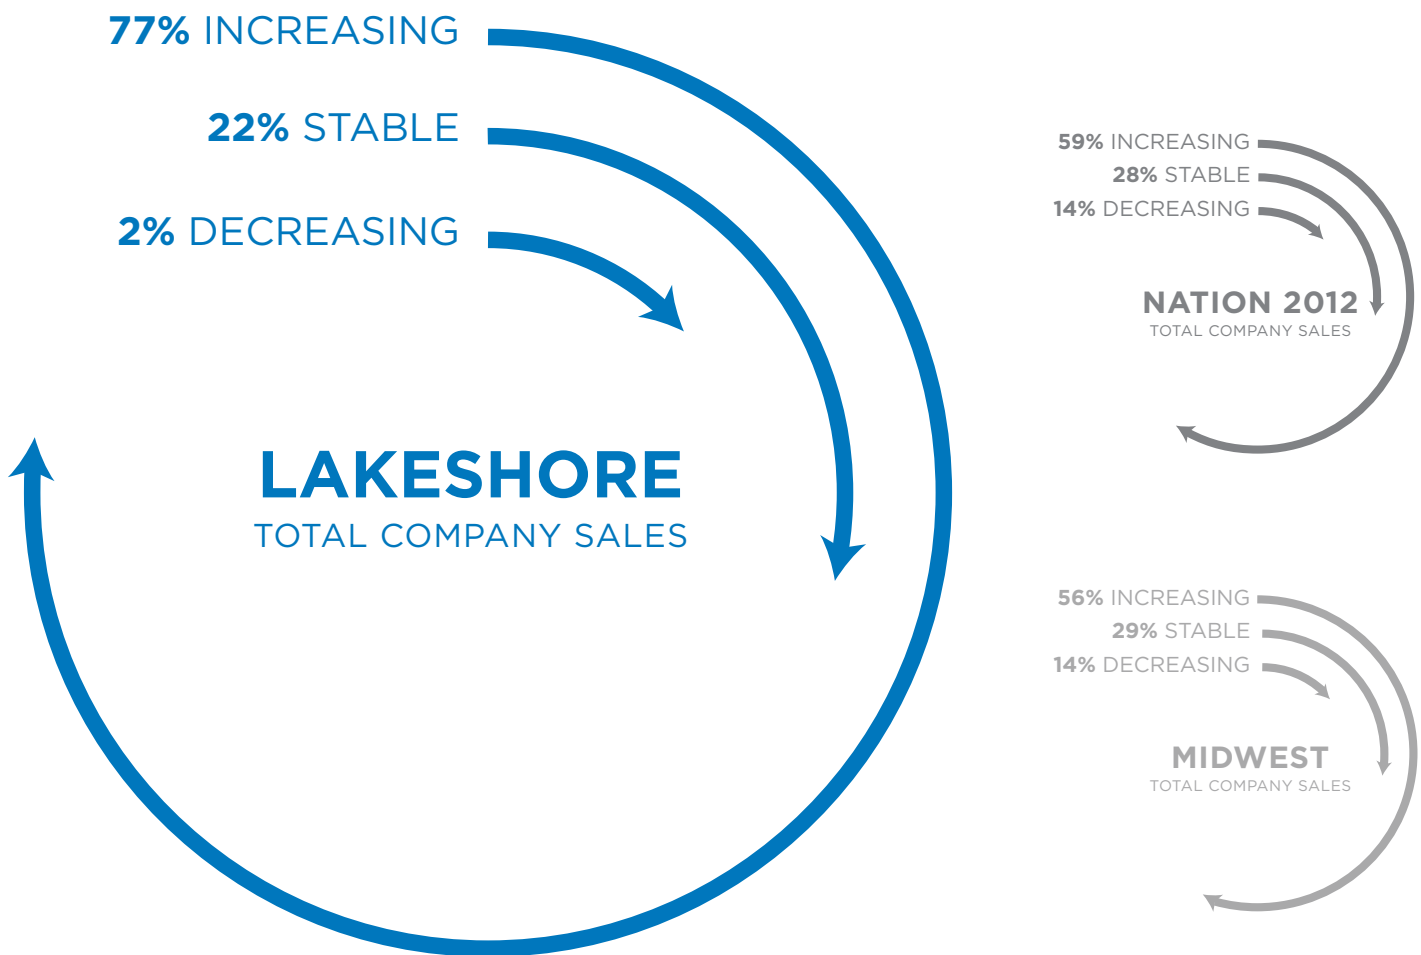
77% INCREASING
22% STABLE
2% DECREASING

LAKESHORE
TOTAL COMPANY SALES

59% INCREASING
28% STABLE
14% DECREASING

NATION 2012
TOTAL COMPANY SALES

56% INCREASING
29% STABLE
14% DECREASING

MIDWEST
TOTAL COMPANY SALES